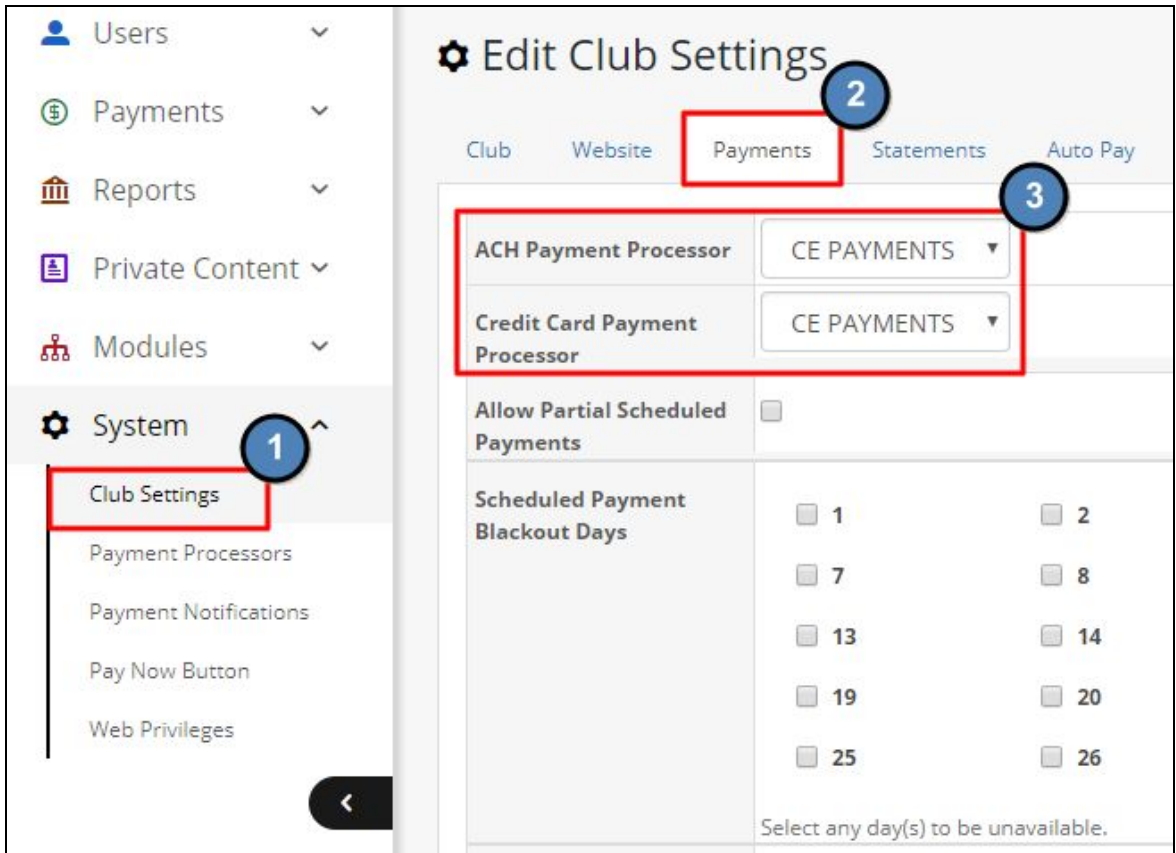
Users
Payments
Reports
Private Content
Modules
System
1
Club Settings
Payment Processors
Payment Notifications
Pay Now Button
Web Privileges

Edit Club Settings
2
Club Website Payments Statements Auto Pay
3

| ACH Payment Processor | CE PAYMENTS |
|---|---|
| Credit Card Payment Processor | CE PAYMENTS |
| Allow Partial Scheduled Payments | |
| Scheduled Payment Blackout Days | 1 2 7 8 13 14 19 20 25 26 Select any day(s) to be unavailable. |